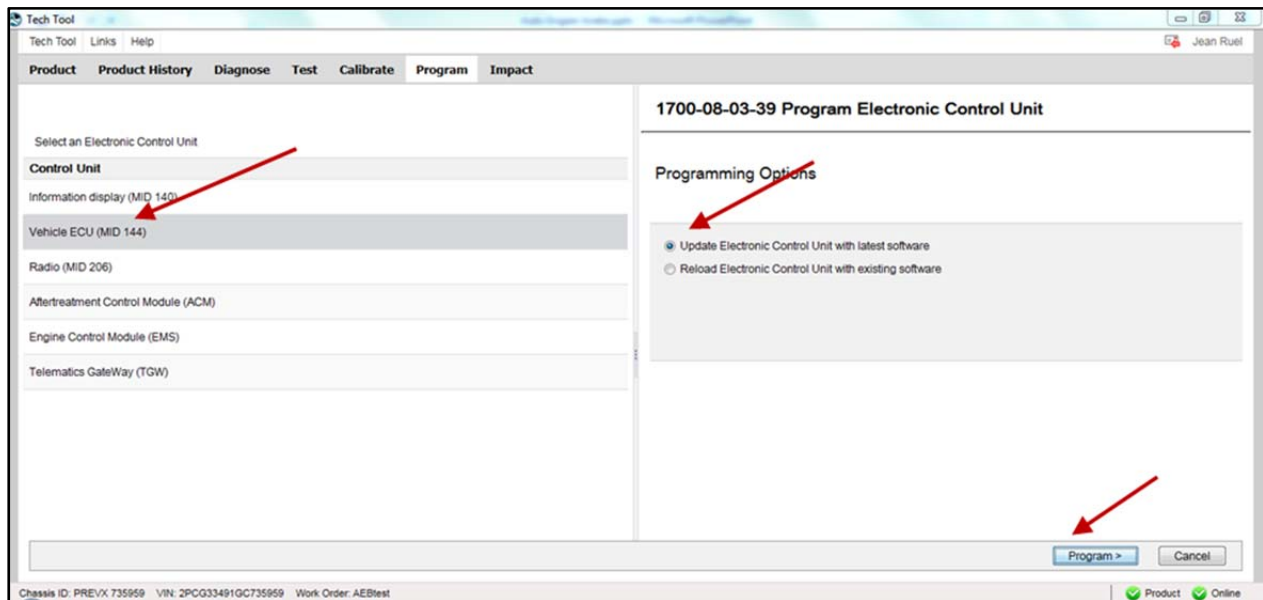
Tech Tool

Tech Tool Links Help

Jean Ruel

Product Product History Diagnose Test Calibrate Program Impact

Select an Electronic Control Unit

Control Unit

Information display (MID 140)

Vehicle ECU (MID 144)

Radio (MID 206)

Aftertreatment Control Module (ACM)

Engine Control Module (EMS)

Telematics GateWay (TGW)

1700-08-03-39 Program Electronic Control Unit

Programming Options

Update Electronic Control Unit with latest software

Reload Electronic Control Unit with existing software

Program >

Cancel

Chassis ID: PREVX 735959 VIN: 2PCG33491GC735959 Work Order: AEBtest

Product Online